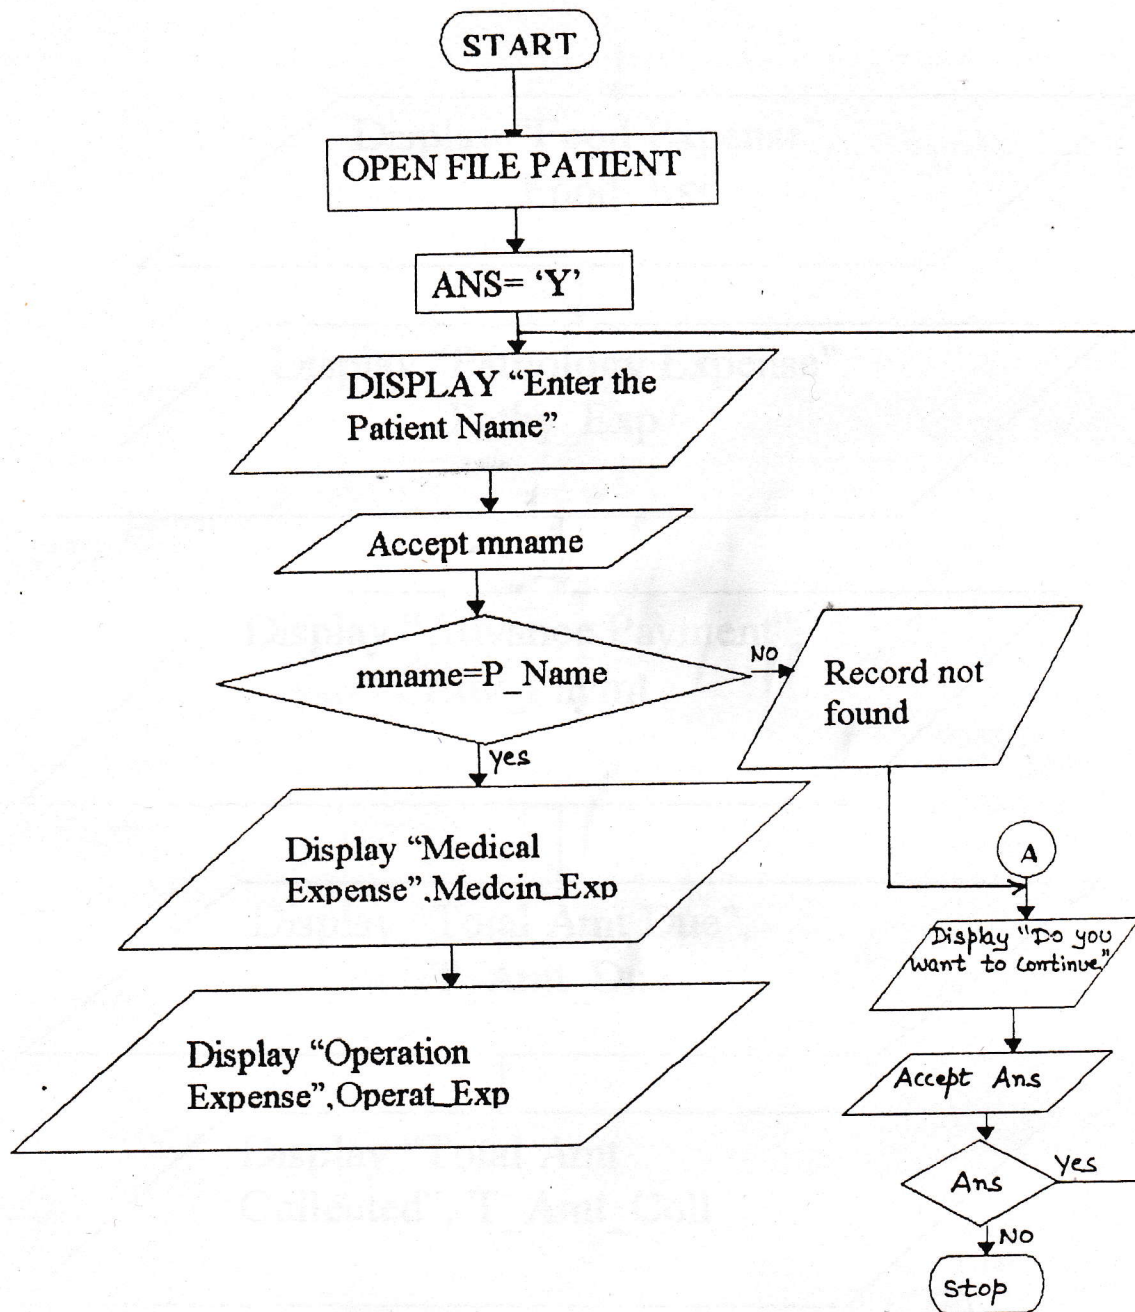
START

OPEN FILE PATIENT

ANS= 'Y'

DISPLAY "Enter the Patient Name"

Accept mname

mname=P_Name

NO

Record not found

yes

Display "Medical Expense",Medcin_Exp

Display "Operation Expense",Operat_Exp

A

Display "Do you want to continue"

Accept Ans

Ans

Yes

NO

Stop